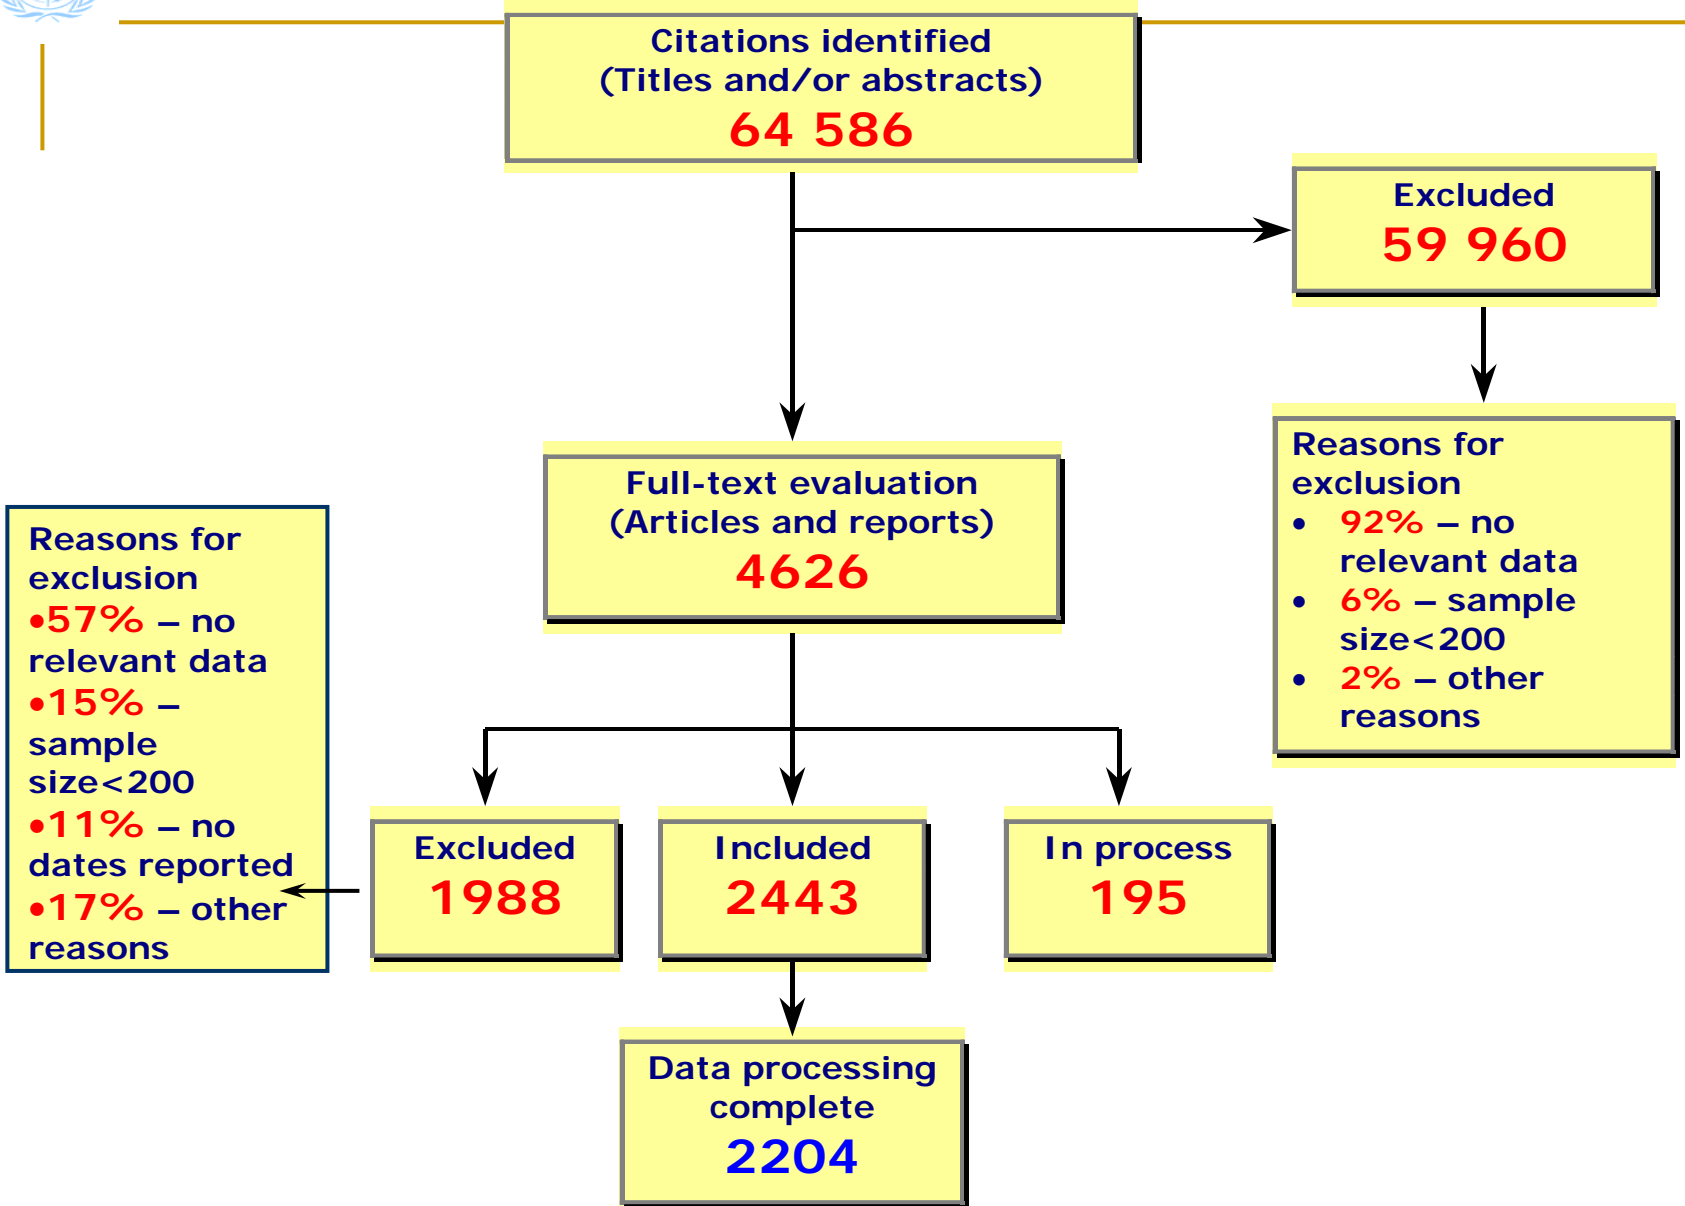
Citations identified
(Titles and/or abstracts)
64 586

Excluded
59 960

Reasons for exclusion
• 92% – no relevant data
• 6% – sample size<200
• 2% – other reasons

Full-text evaluation
(Articles and reports)
4626

Reasons for exclusion
•57% – no relevant data
•15% – sample size<200
•11% – no dates reported
•17% – other reasons

Excluded
1988

Included
2443

In process
195

Data processing complete
2204